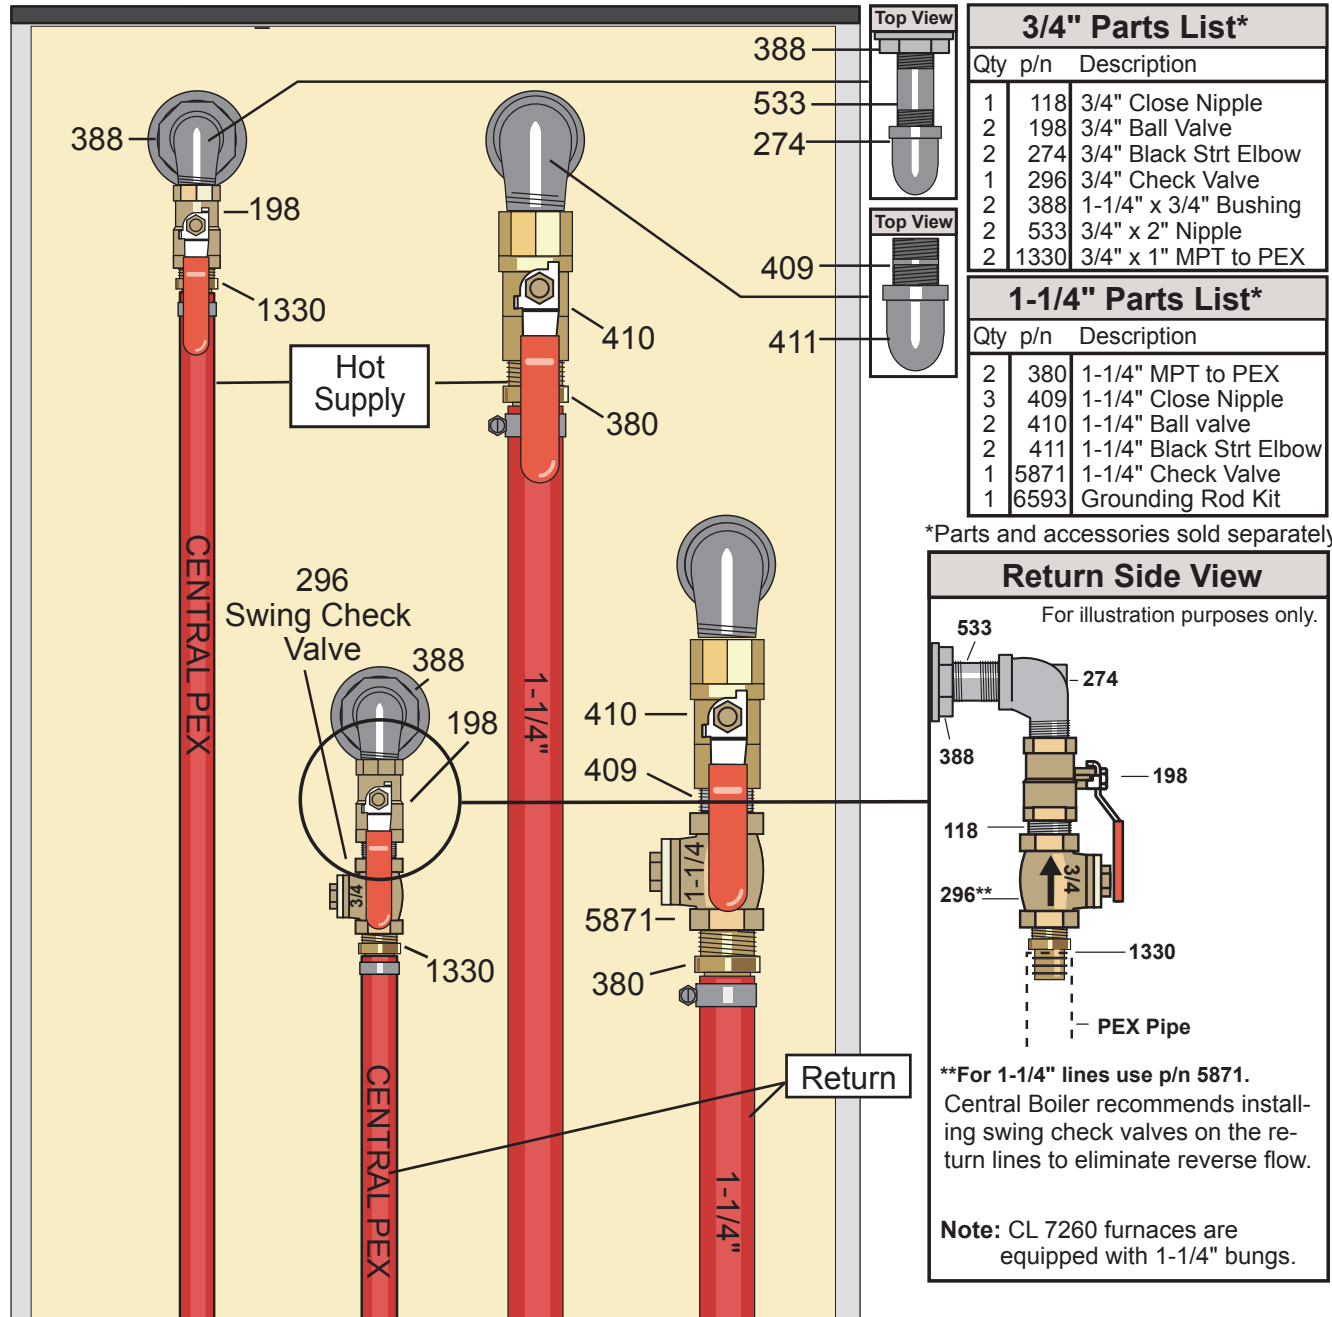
388
198
1330
Hot Supply
CENTRAL PEX
410
380
1-1/4"
296
Swing Check Valve
388
198
3/4
1330
CENTRAL PEX
410
409
1-1/4
5871
380
1-1/4"
Return

Top View
388
533
274
Top View
409
411

3/4" Parts List*

| Qty | p/n | Description |
|---|---|---|
| 1 | 118 | 3/4" Close Nipple |
| 2 | 198 | 3/4" Ball Valve |
| 2 | 274 | 3/4" Black Strt Elbow |
| 1 | 296 | 3/4" Check Valve |
| 2 | 388 | 1-1/4" x 3/4" Bushing |
| 2 | 533 | 3/4" x 2" Nipple |
| 2 | 1330 | 3/4" x 1" MPT to PEX |

1-1/4" Parts List*

| Qty | p/n | Description |
|---|---|---|
| 2 | 380 | 1-1/4" MPT to PEX |
| 3 | 409 | 1-1/4" Close Nipple |
| 2 | 410 | 1-1/4" Ball valve |
| 2 | 411 | 1-1/4" Black Strt Elbow |
| 1 | 5871 | 1-1/4" Check Valve |
| 1 | 6593 | Grounding Rod Kit |

*Parts and accessories sold separately

Return Side View
For illustration purposes only.
533
274
388
198
118
3/4
296**
1330
PEX Pipe
**For 1-1/4" lines use p/n 5871.
Central Boiler recommends installing swing check valves on the return lines to eliminate reverse flow.

Note: CL 7260 furnaces are equipped with 1-1/4" bungs.